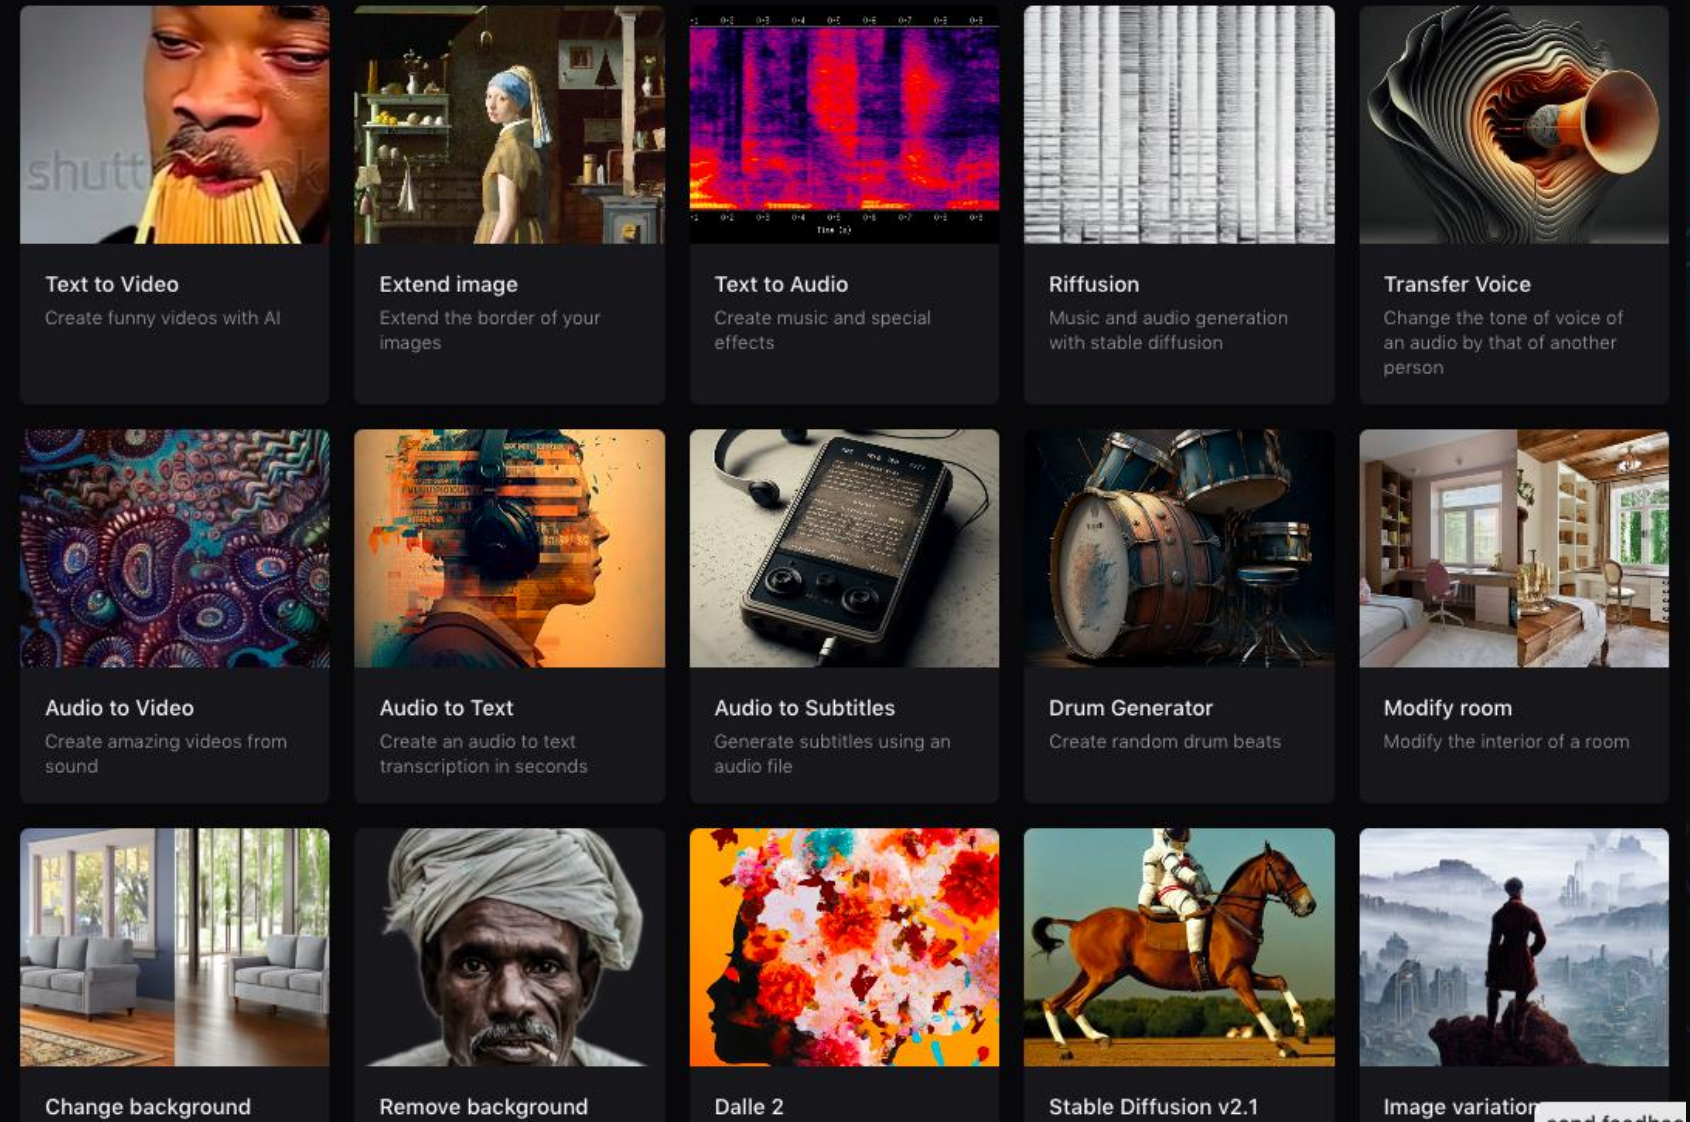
Text to Video
Create funny videos with AI

Extend image
Extend the border of your images

Text to Audio
Create music and special effects

Riffusion
Music and audio generation with stable diffusion

Transfer Voice
Change the tone of voice of an audio by that of another person

Audio to Video
Create amazing videos from sound

Audio to Text
Create an audio to text transcription in seconds

Audio to Subtitles
Generate subtitles using an audio file

Drum Generator
Create random drum beats

Modify room
Modify the interior of a room

Change background

Remove background

Dalle 2

Stable Diffusion v2.1

Image variation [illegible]